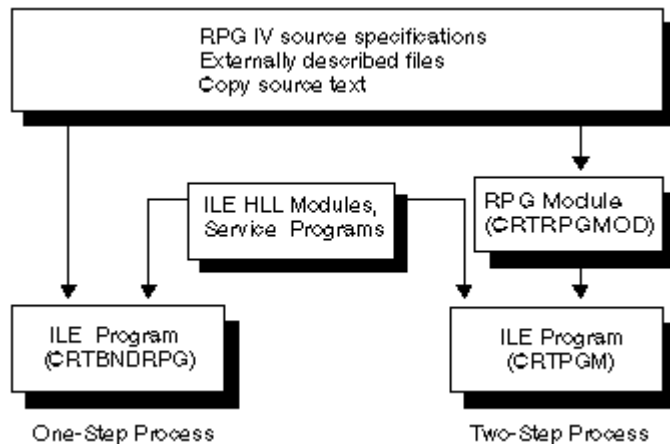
RPG IV source specifications
Externally described files
Copy source text

ILE HLL Modules, Service Programs

RPG Module (CRTRPGMOD)

ILE Program (CRTBNDRPG)

ILE Program (CRTPGM)

One-Step Process

Two-Step Process